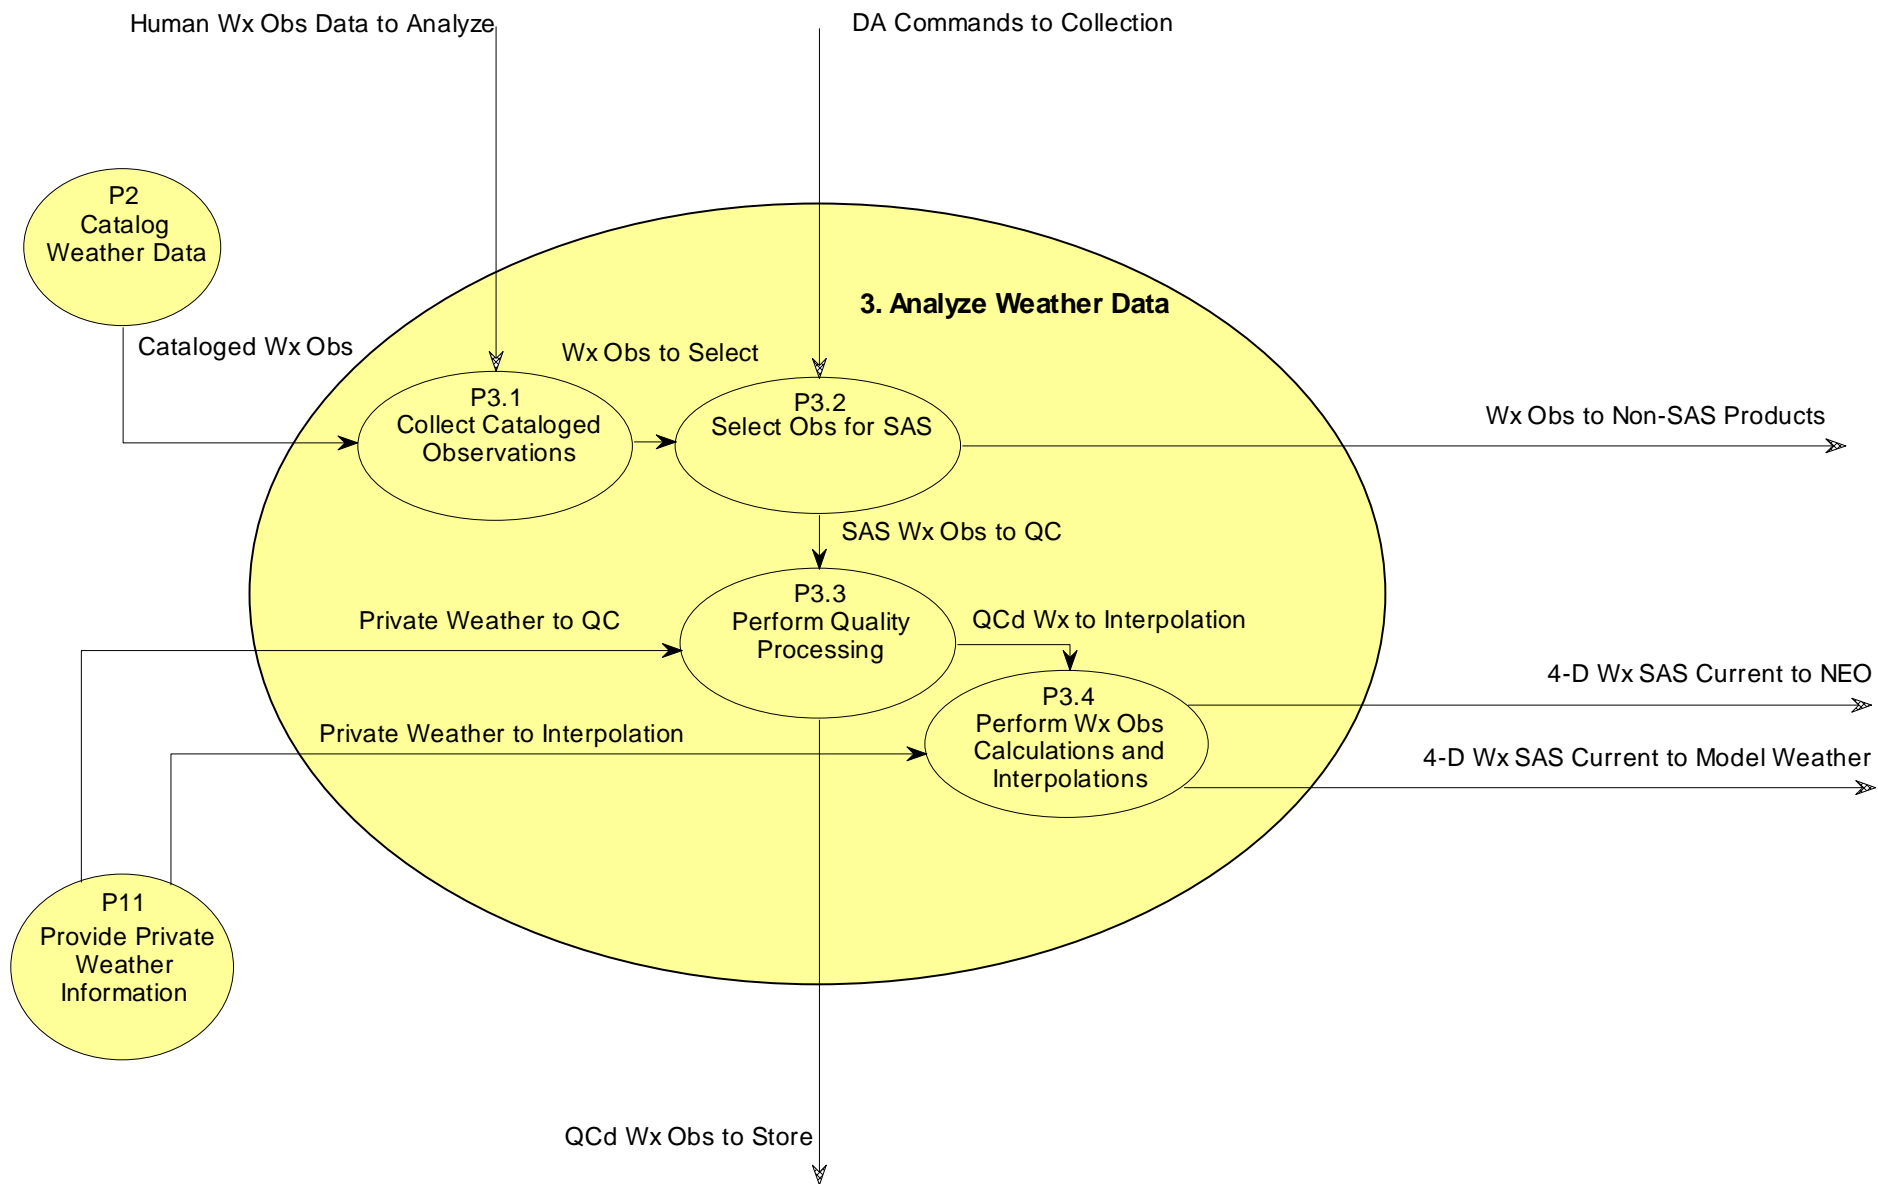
Human Wx Obs Data to Analyze

DA Commands to Collection

P2
Catalog
Weather Data

3. Analyze Weather Data

Cataloged Wx Obs

Wx Obs to Select

P3.1
Collect Cataloged
Observations

P3.2
Select Obs for SAS

Wx Obs to Non-SAS Products

SAS Wx Obs to QC

P3.3
Perform Quality
Processing

Private Weather to QC

QCd Wx to Interpolation

P3.4
Perform Wx Obs
Calculations and
Interpolations

4-D Wx SAS Current to NEO

Private Weather to Interpolation

4-D Wx SAS Current to Model Weather

P11
Provide Private
Weather
Information

QCd Wx Obs to Store